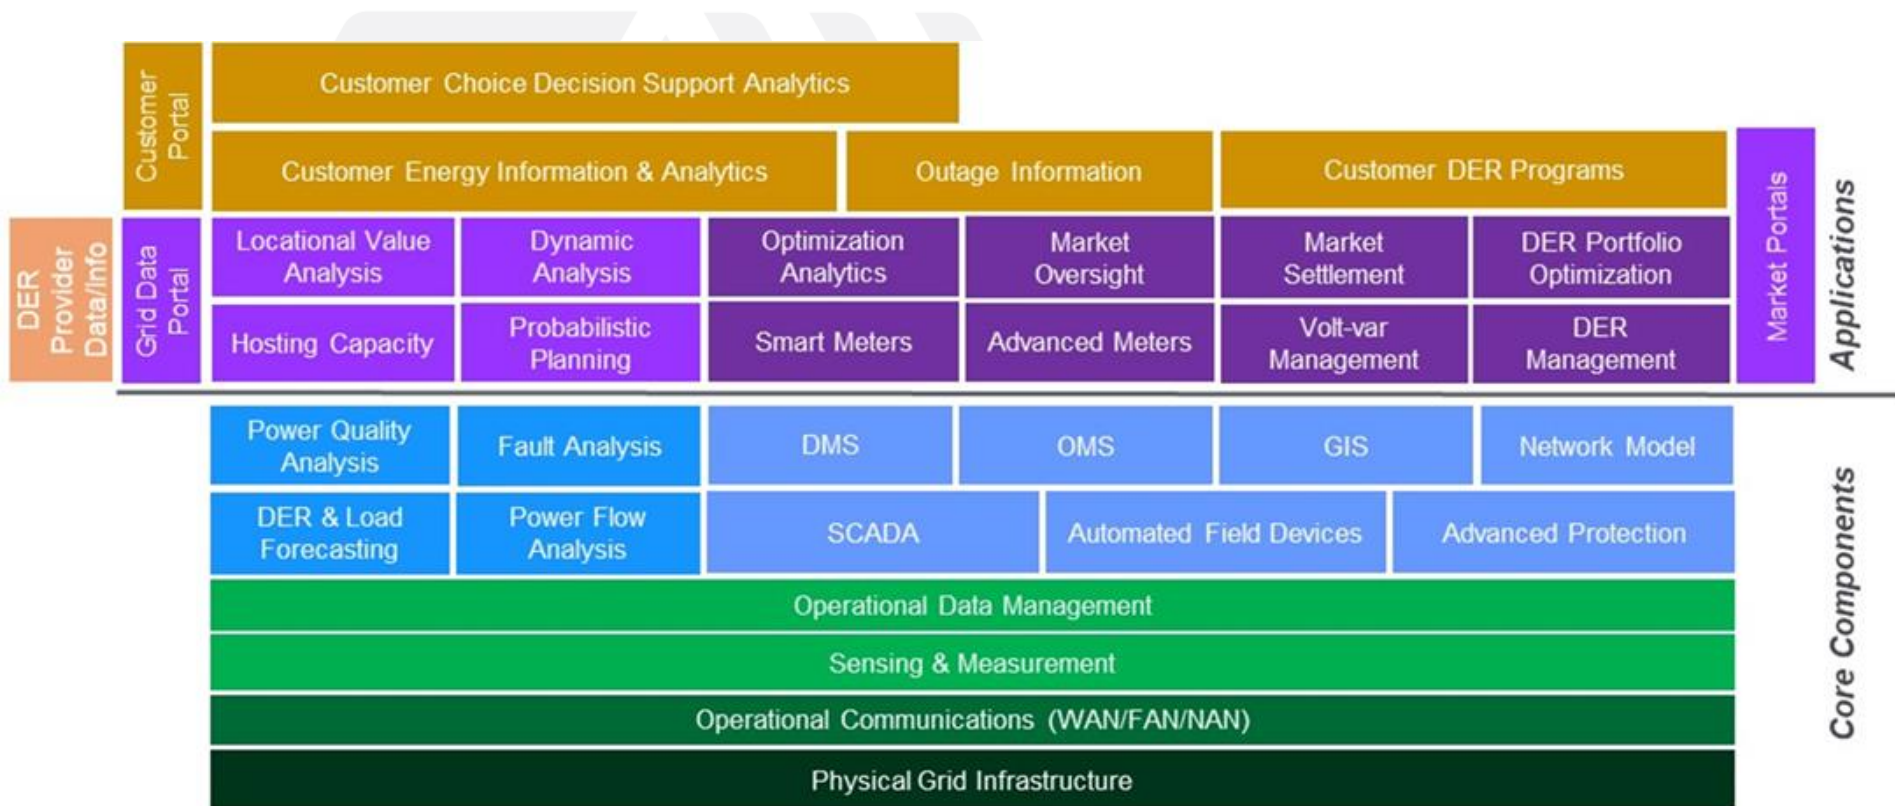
Customer Portal

Customer Choice Decision Support Analytics

Customer Energy Information & Analytics

Outage Information

Customer DER Programs

DER Provider Data/Info

Grid Data Portal

Locational Value Analysis

Dynamic Analysis

Optimization Analytics

Market Oversight

Market Settlement

DER Portfolio Optimization

Market Portals

Applications

Hosting Capacity

Probabilistic Planning

Smart Meters

Advanced Meters

Volt-var Management

DER Management

Power Quality Analysis

Fault Analysis

DMS

OMS

GIS

Network Model

DER & Load Forecasting

Power Flow Analysis

SCADA

Automated Field Devices

Advanced Protection

Operational Data Management

Sensing & Measurement

Operational Communications (WAN/FAN/NAN)

Physical Grid Infrastructure

Core Components